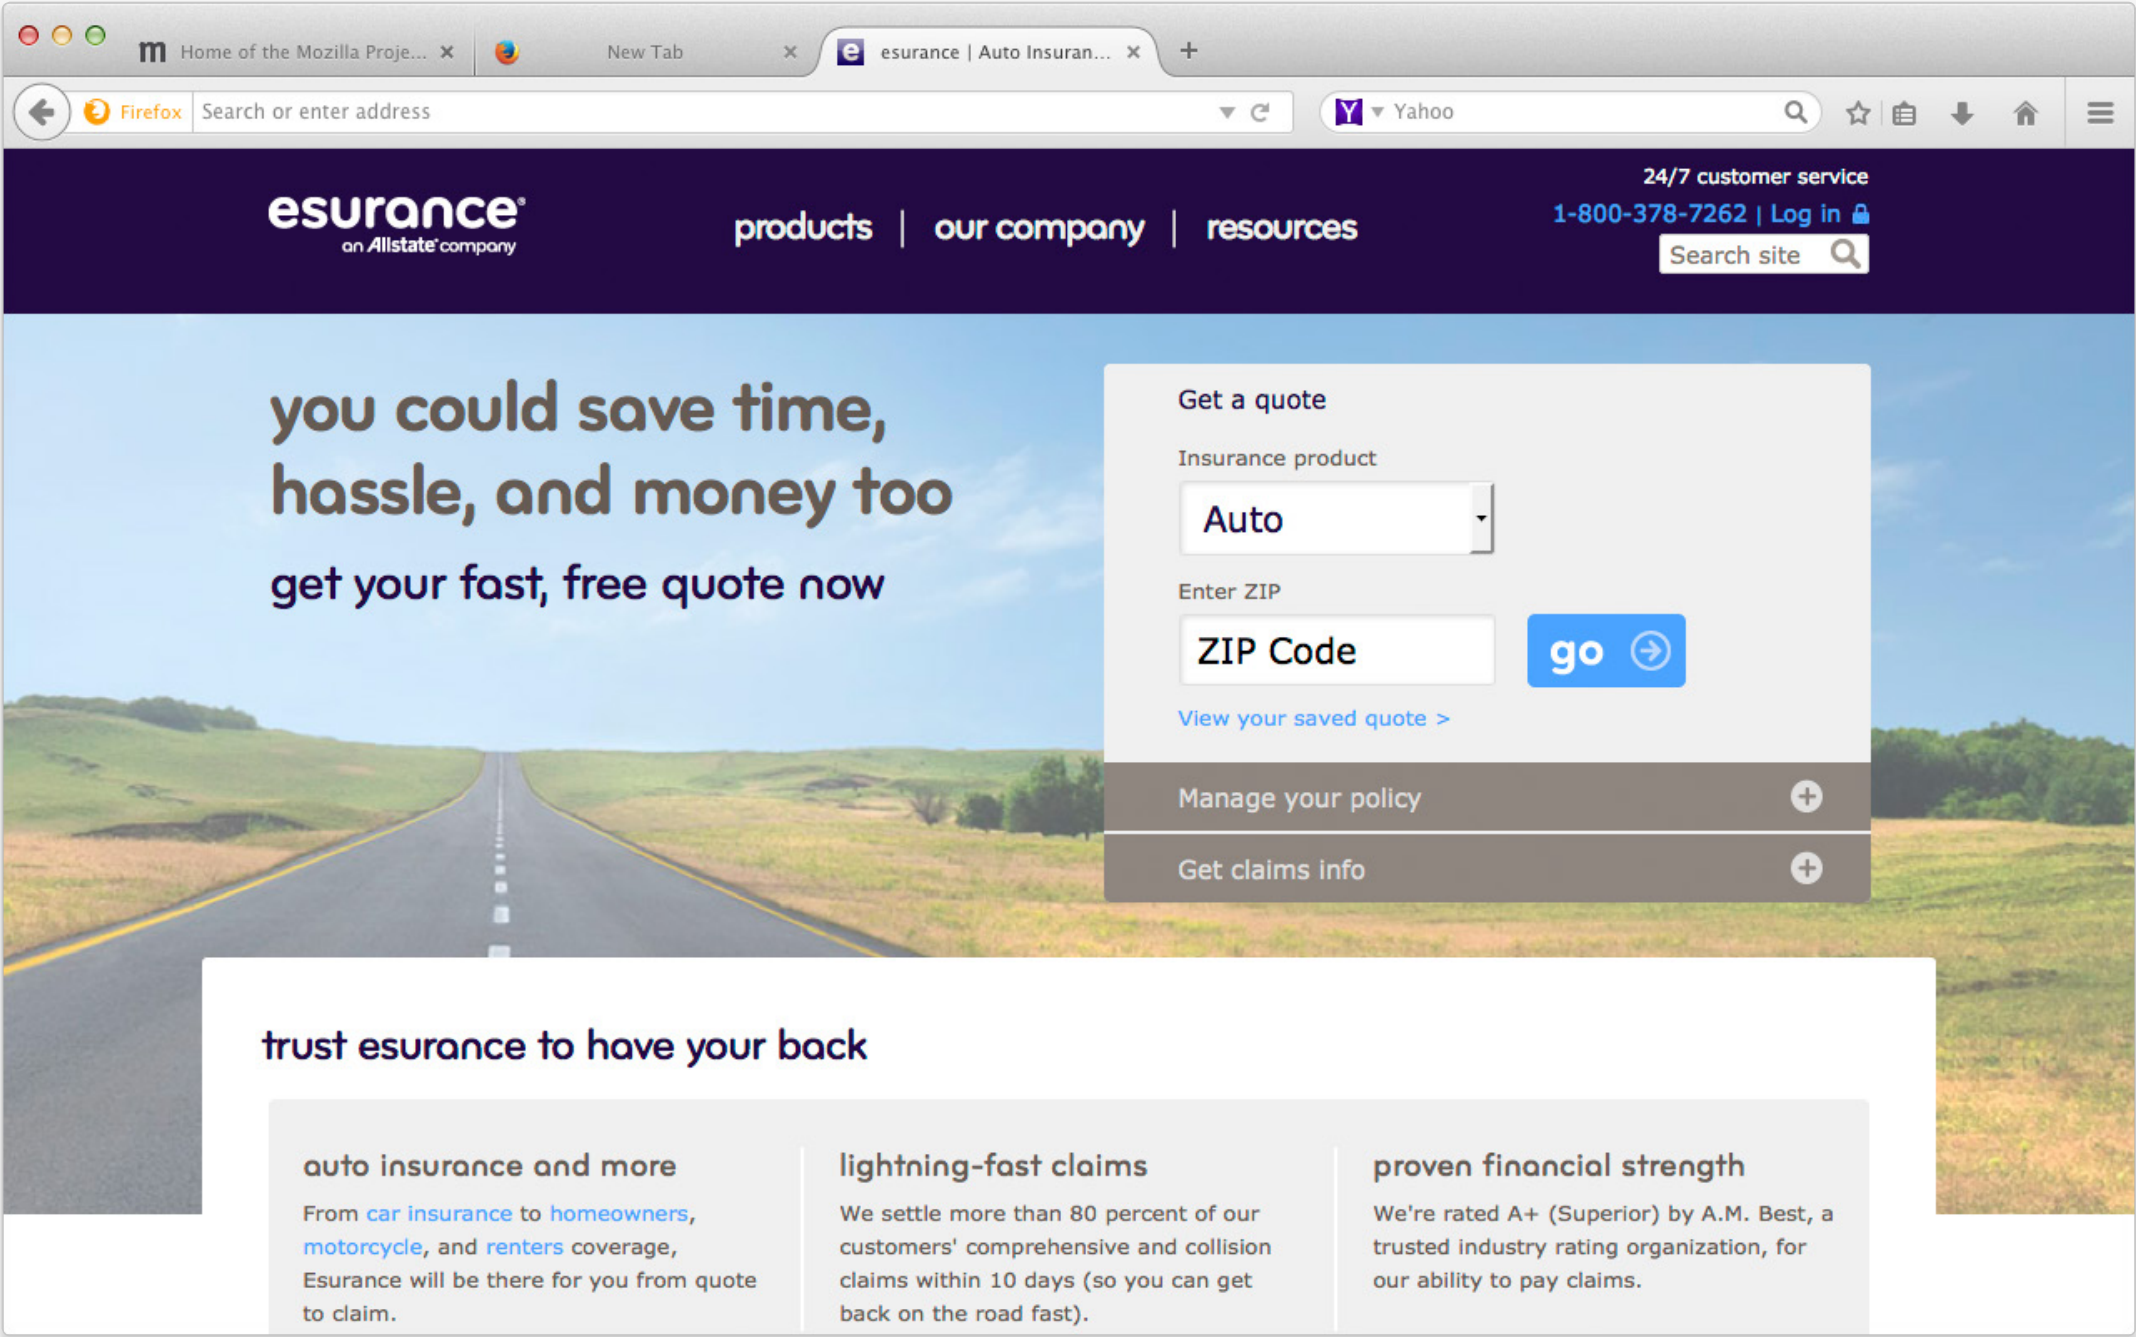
Home of the Mozilla Proje... ×

New Tab ×

esurance | Auto Insuran... ×

+

Firefox Search or enter address

Yahoo

esurance
an Allstate company

products | our company | resources

24/7 customer service
1-800-378-7262 | Log in
Search site

you could save time, hassle, and money too

get your fast, free quote now

Get a quote

Insurance product

Auto

Enter ZIP

ZIP Code

go

View your saved quote >

Manage your policy

Get claims info

trust esurance to have your back

auto insurance and more

From car insurance to homeowners, motorcycle, and renters coverage, Esurance will be there for you from quote to claim.

lightning-fast claims

We settle more than 80 percent of our customers' comprehensive and collision claims within 10 days (so you can get back on the road fast).

proven financial strength

We're rated A+ (Superior) by A.M. Best, a trusted industry rating organization, for our ability to pay claims.